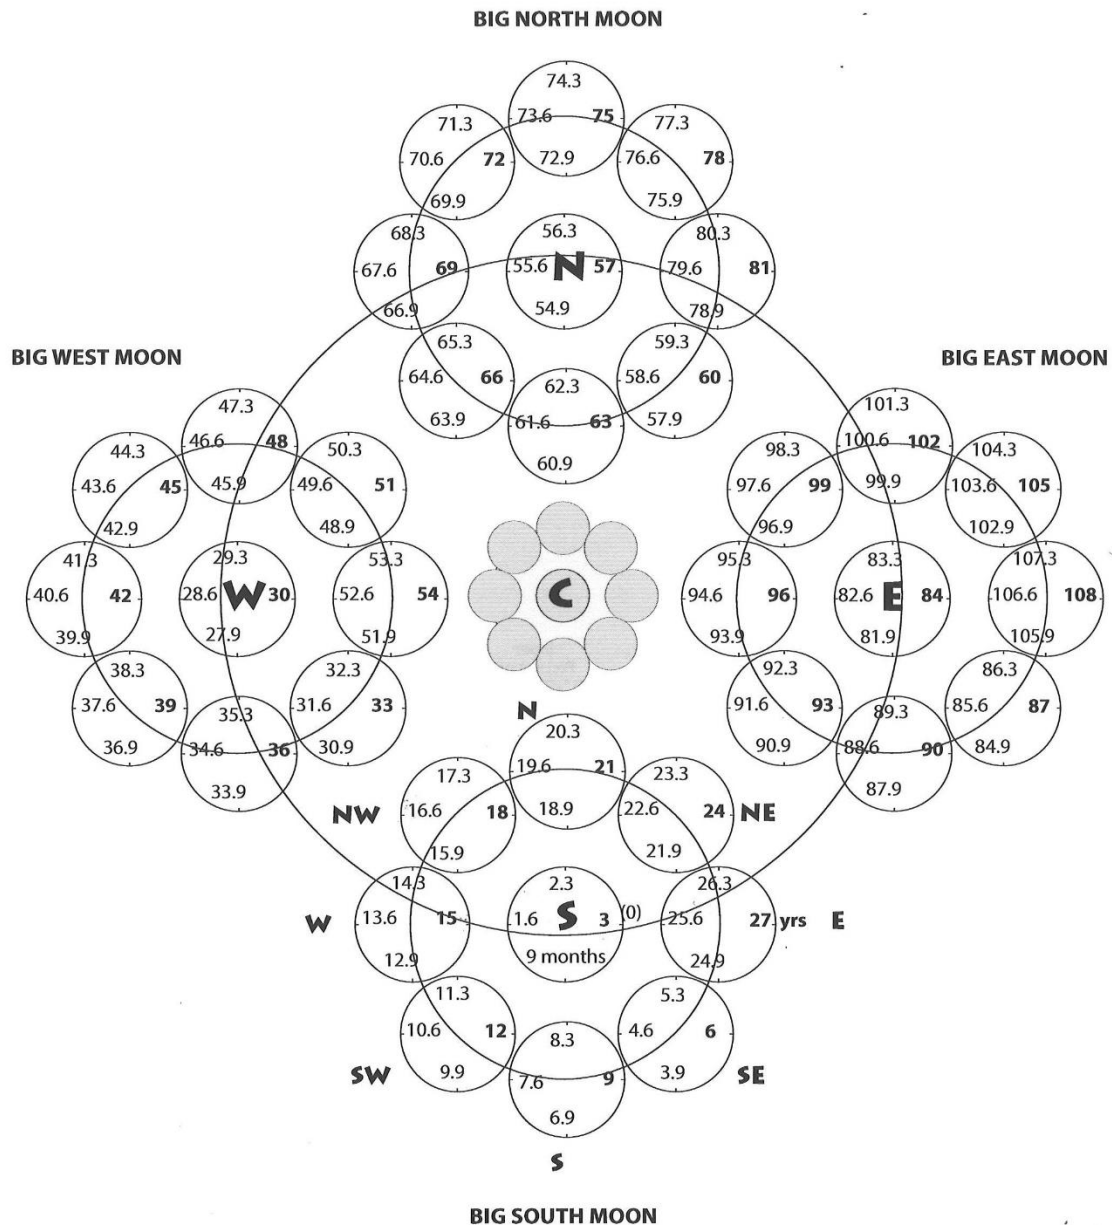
BIG NORTH MOON

74.3
73.6 75
72.9

71.3
70.6 72
69.9

77.3
76.6 78
75.9

68.3
67.6 69
66.9

56.3
55.6 N 57
54.9

80.3
79.6 81
78.9

BIG WEST MOON

BIG EAST MOON

65.3
64.6 66
63.9

62.3
61.6 63
60.9

59.3
58.6 60
57.9

47.3
46.6 48
45.9

44.3
43.6 45
42.9

50.3
49.6 51
48.9

41.3
40.6 42
39.9

29.3
28.6 W 30
27.9

53.3
52.6 54
51.9

38.3
37.6 39
36.9

35.3
34.6 36
33.9

32.3
31.6 33
30.9

C

101.3
100.6 102
99.9

98.3
97.6 99
96.9

104.3
103.6 105
102.9

95.3
94.6 96
93.9

83.3
82.6 E 84
81.9

107.3
106.6 108
105.9

92.3
91.6 93
90.9

89.3
88.6 90
87.9

86.3
85.6 87
84.9

N

20.3
19.6 21
18.9

NW

17.3
16.6 18
15.9

23.3
22.6 24 NE
21.9

W

14.3
13.6 15
12.9

2.3
1.6 S 3 (0)
9 months

26.3
25.6 27 yrs E
24.9

11.3
10.6 12
9.9

8.3
7.6 9
6.9

5.3
4.6 6
3.9

SW

SE

S

BIG SOUTH MOON